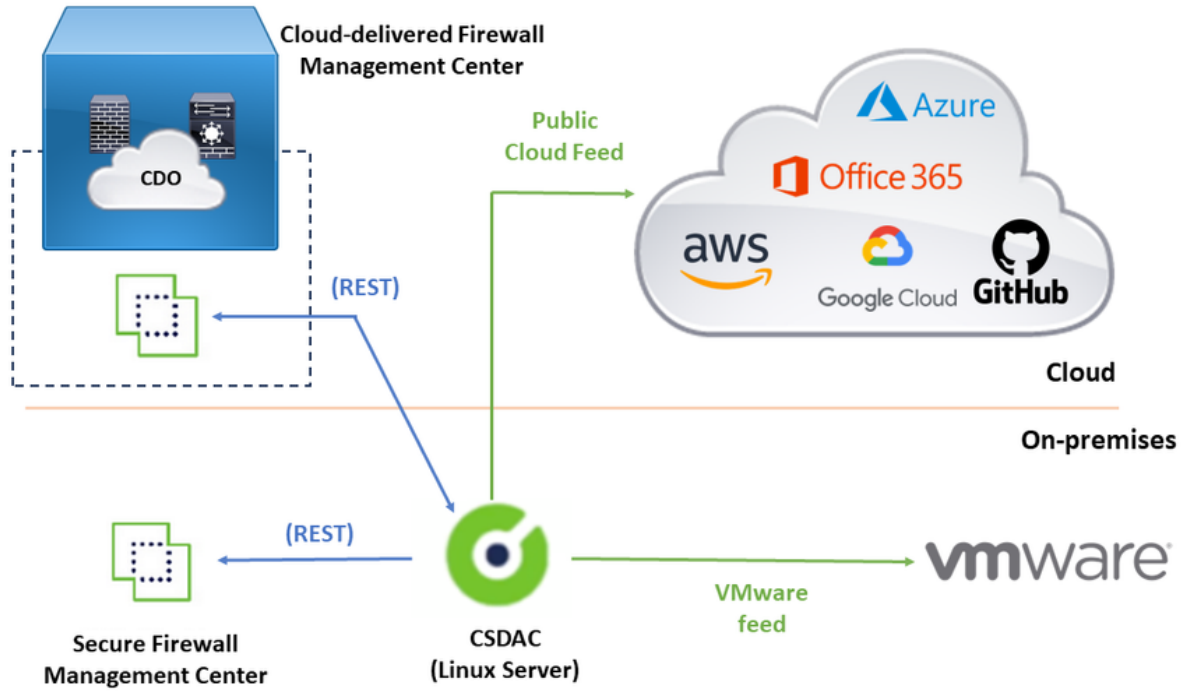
Cloud-delivered Firewall Management Center

CDO

Public Cloud Feed

Azure

Office 365

aws

Google Cloud

GitHub

(REST)

Cloud

On-premises

(REST)

vmware

VMware feed

Secure Firewall Management Center

CSDAC (Linux Server)